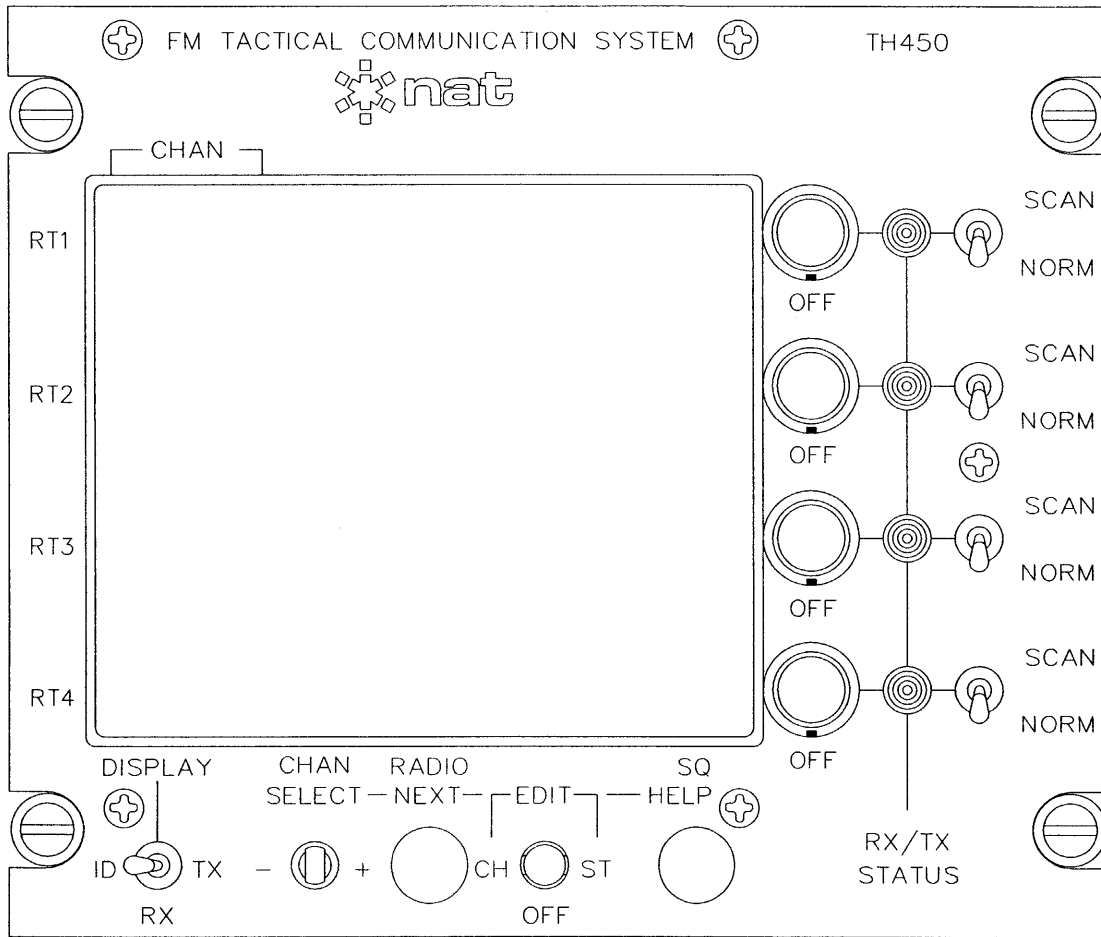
FM TACTICAL COMMUNICATION SYSTEM

TH450

nat

CHAN

RT1

RT2

RT3

RT4

OFF

OFF

OFF

OFF

SCAN

NORM

SCAN

NORM

SCAN

NORM

SCAN

NORM

DISPLAY

ID TX

RX

CHAN SELECT

– +

RADIO NEXT

EDIT

CH ST

OFF

SQ HELP

RX/TX STATUS